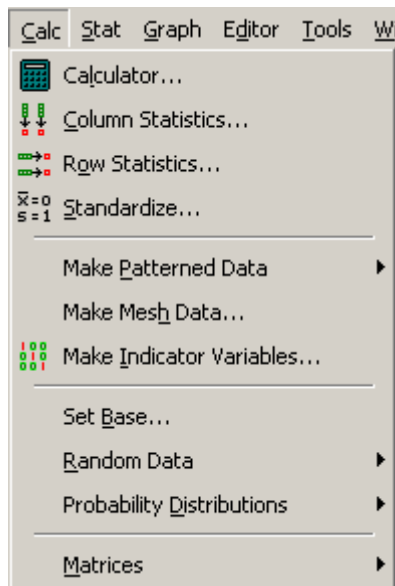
Calc Stat Graph Editor Tools W

Calculator...
Column Statistics...
Row Statistics...
$\bar{x}=0$ $s=1$ Standardize...

Make Patterned Data
Make Mesh Data...
Make Indicator Variables...

Set Base...
Random Data
Probability Distributions

Matrices